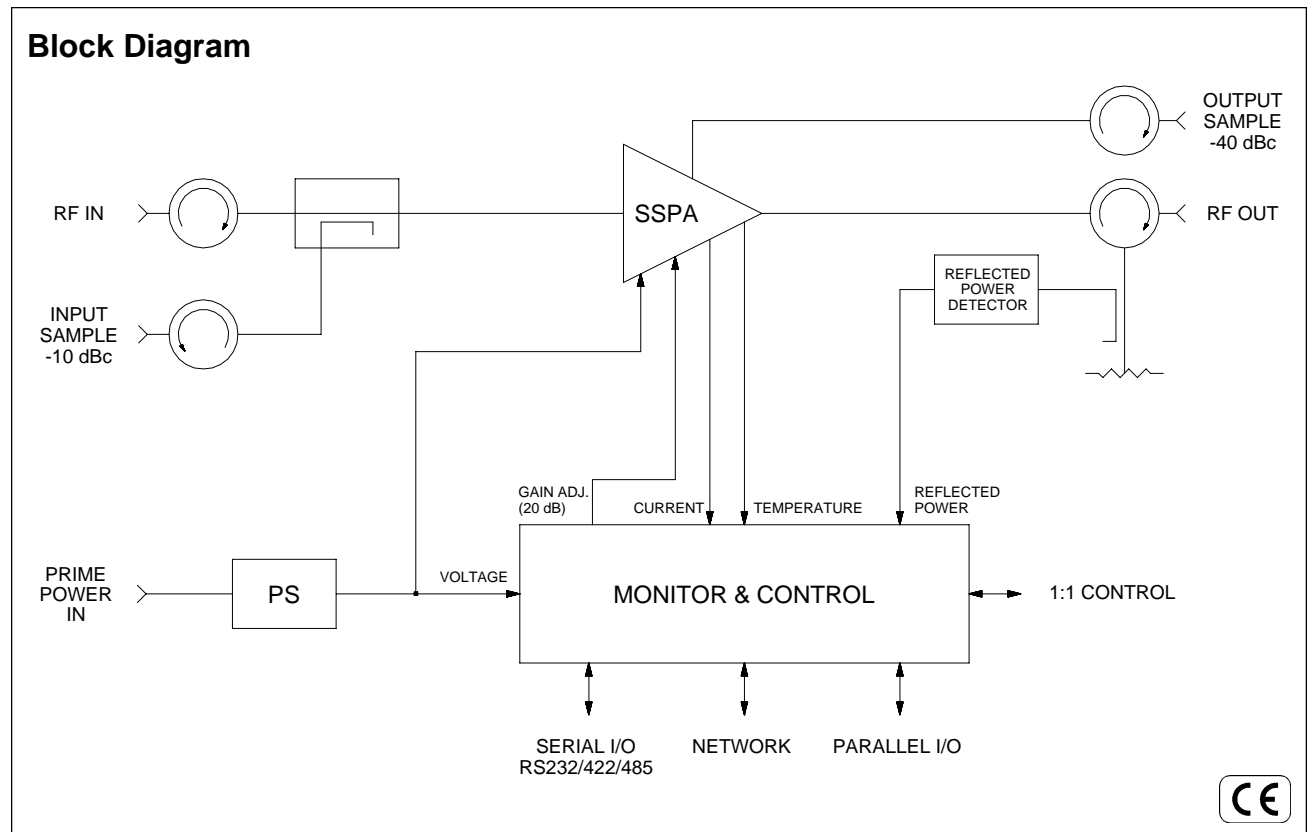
Block Diagram

OUTPUT SAMPLE -40 dBc

RF IN

SSPA

RF OUT

REFLECTED POWER DETECTOR

INPUT SAMPLE -10 dBc

GAIN ADJ. (20 dB)

CURRENT

TEMPERATURE

REFLECTED POWER

PRIME POWER IN

PS

VOLTAGE

MONITOR & CONTROL

1:1 CONTROL

SERIAL I/O RS232/422/485

NETWORK

PARALLEL I/O

CE